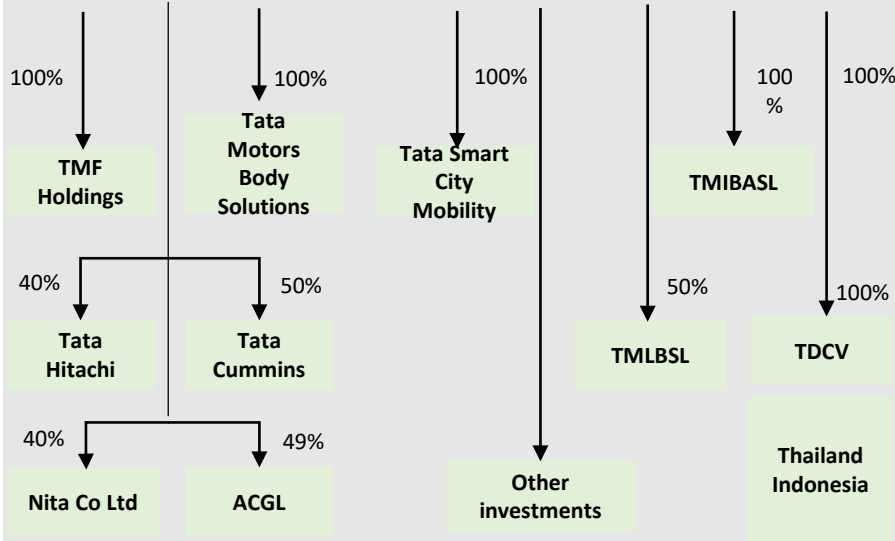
100%

TMF Holdings

100%

Tata Motors Body Solutions

100%

Tata Smart City Mobility

100 %

TMIBASL

100%

40%

Tata Hitachi

50%

Tata Cummins

50%

TMLBSL

100%

TDCV

40%

Nita Co Ltd

49%

ACGL

Other investments

Thailand Indonesia